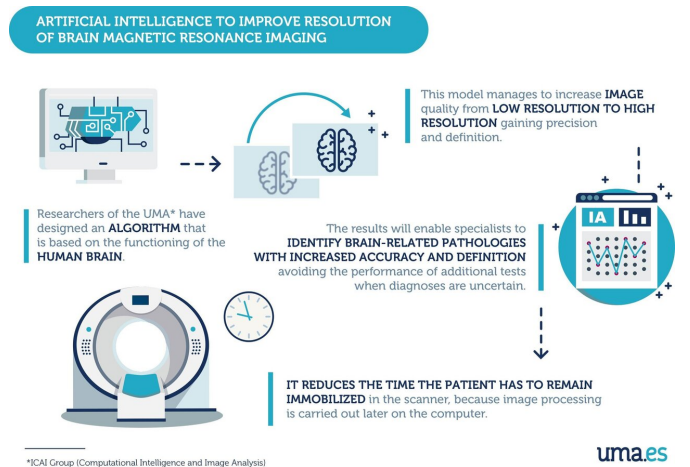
ARTIFICIAL INTELLIGENCE TO IMPROVE RESOLUTION OF BRAIN MAGNETIC RESONANCE IMAGING

This model manages to increase IMAGE quality from LOW RESOLUTION TO HIGH RESOLUTION gaining precision and definition.

Researchers of the UMA* have designed an ALGORITHM that is based on the functioning of the HUMAN BRAIN.

The results will enable specialists to IDENTIFY BRAIN-RELATED PATHOLOGIES WITH INCREASED ACCURACY AND DEFINITION avoiding the performance of additional tests when diagnoses are uncertain.

IA

IT REDUCES THE TIME THE PATIENT HAS TO REMAIN IMMOBILIZED in the scanner, because image processing is carried out later on the computer.

*ICAI Group (Computational Intelligence and Image Analysis)

uma.es